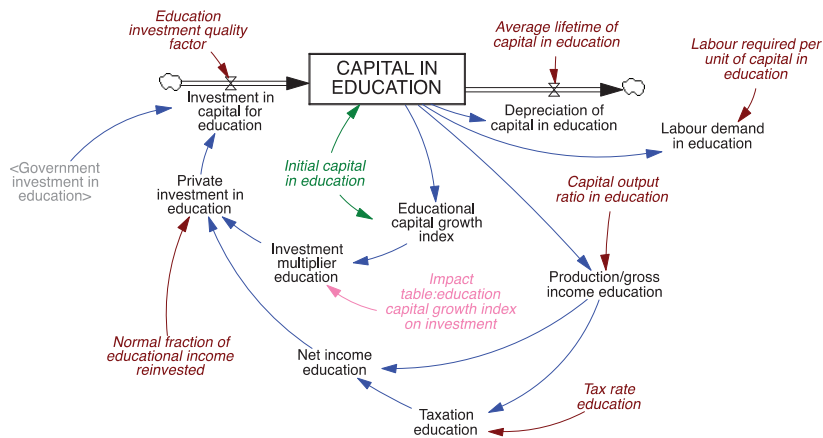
Education investment quality factor

CAPITAL IN EDUCATION

Average lifetime of capital in education

Labour required per unit of capital in education

Investment in capital for education

Depreciation of capital in education

Labour demand in education

<Government investment in education>

Private investment in education

Initial capital in education

Educational capital growth index

Capital output ratio in education

Investment multiplier education

Impact table:education capital growth index on investment

Production/gross income education

Normal fraction of educational income reinvested

Net income education

Tax rate education

Taxation education